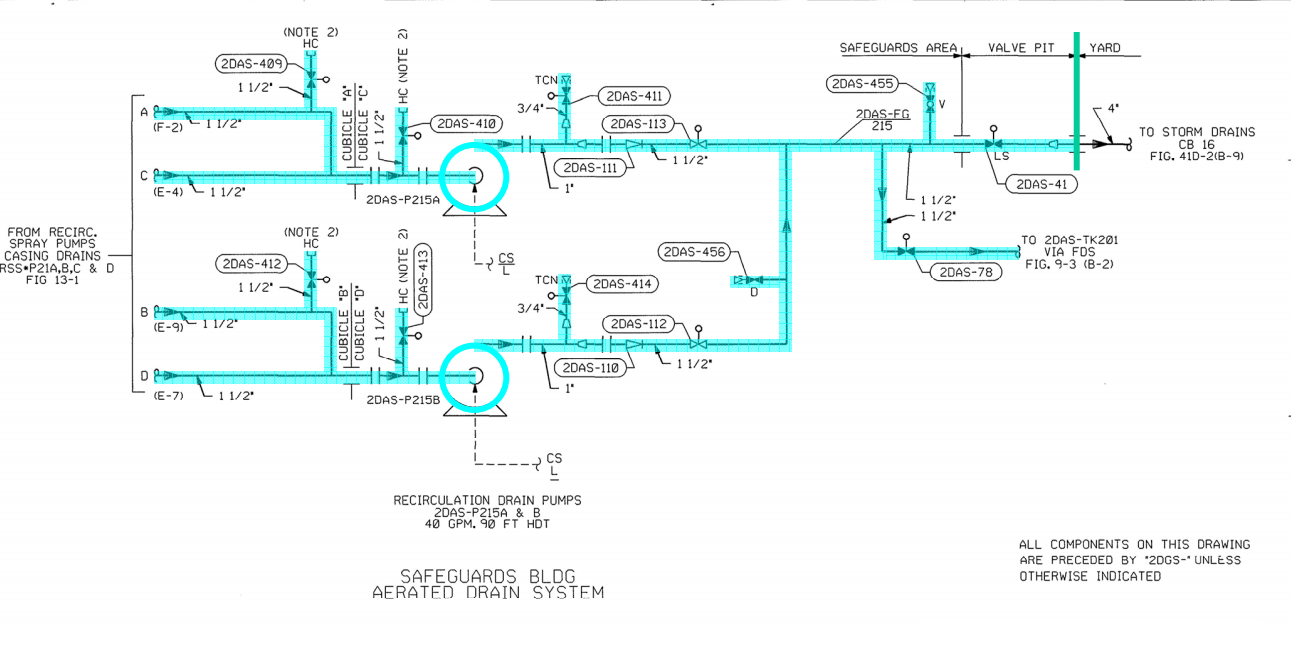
FROM RECIRC. SPRAY PUMPS CASING DRAINS RSS•P21A,B,C & D FIG 13-1

A (F-2) 1 1/2"
C (E-4) 1 1/2"
B (E-9) 1 1/2"
D (E-7) 1 1/2"

(NOTE 2) HC
2DAS-409
1 1/2"
CUBICLE "A"
CUBICLE "C"
1 1/2"
HC (NOTE 2)
2DAS-410
2DAS-P215A

(NOTE 2) HC
2DAS-412
1 1/2"
CUBICLE "B"
CUBICLE "D"
1 1/2"
HC (NOTE 2)
2DAS-413
2DAS-P215B

CS L
CS L

TCN
3/4"
2DAS-411
2DAS-113
2DAS-111
1"
1 1/2"

TCN
3/4"
2DAS-414
2DAS-112
2DAS-110
1"
1 1/2"

2DAS-456
D

SAFEGUARDS AREA
VALVE PIT
YARD
2DAS-455
V
2DAS-FG 215
4"
TO STORM DRAINS CB 16 FIG. 41D-2(B-9)
LS
2DAS-41
1 1/2"
1 1/2"
TO 2DAS-TK201 VIA FDS FIG. 9-3 (B-2)
2DAS-78

RECIRCULATION DRAIN PUMPS 2DAS-P215A & B 40 GPM. 90 FT HDT

ALL COMPONENTS ON THIS DRAWING ARE PRECEDED BY "2DGS-" UNLESS OTHERWISE INDICATED

SAFEGUARDS BLDG
AERATED DRAIN SYSTEM